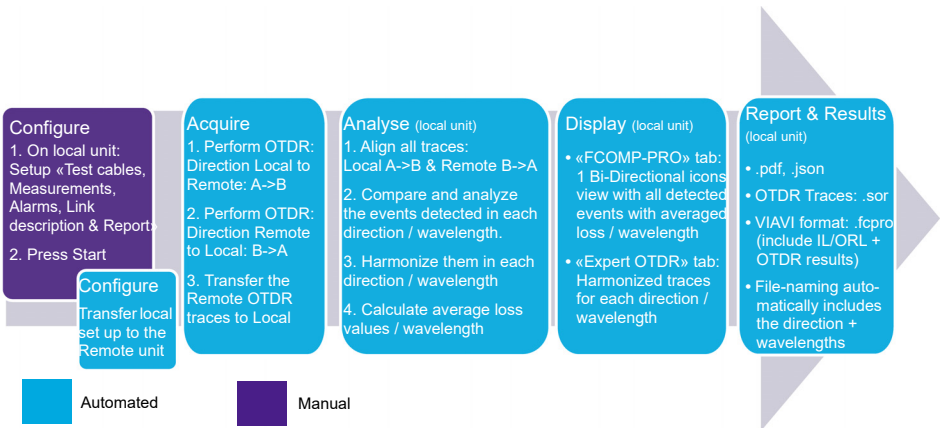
Configure
1. On local unit: Setup «Test cables, Measurements, Alarms, Link description & Report»
2. Press Start

Configure
Transfer local set up to the Remote unit

Acquire
1. Perform OTDR: Direction Local to Remote: A->B
2. Perform OTDR: Direction Remote to Local: B->A
3. Transfer the Remote OTDR traces to Local

Analyse (local unit)
1. Align all traces: Local A->B & Remote B->A
2. Compare and analyze the events detected in each direction / wavelength.
3. Harmonize them in each direction / wavelength
4. Calculate average loss values / wavelength

Display (local unit)
• «FCOMP-PRO» tab: 1 Bi-Directional icons view with all detected events with averaged loss / wavelength
• «Expert OTDR» tab: Harmonized traces for each direction / wavelength

Report & Results (local unit)
• .pdf, .json
• OTDR Traces: .sor
• VIAVI format: .fcpro (include IL/ORL + OTDR results)
• File-naming automatically includes the direction + wavelengths

Automated
Manual